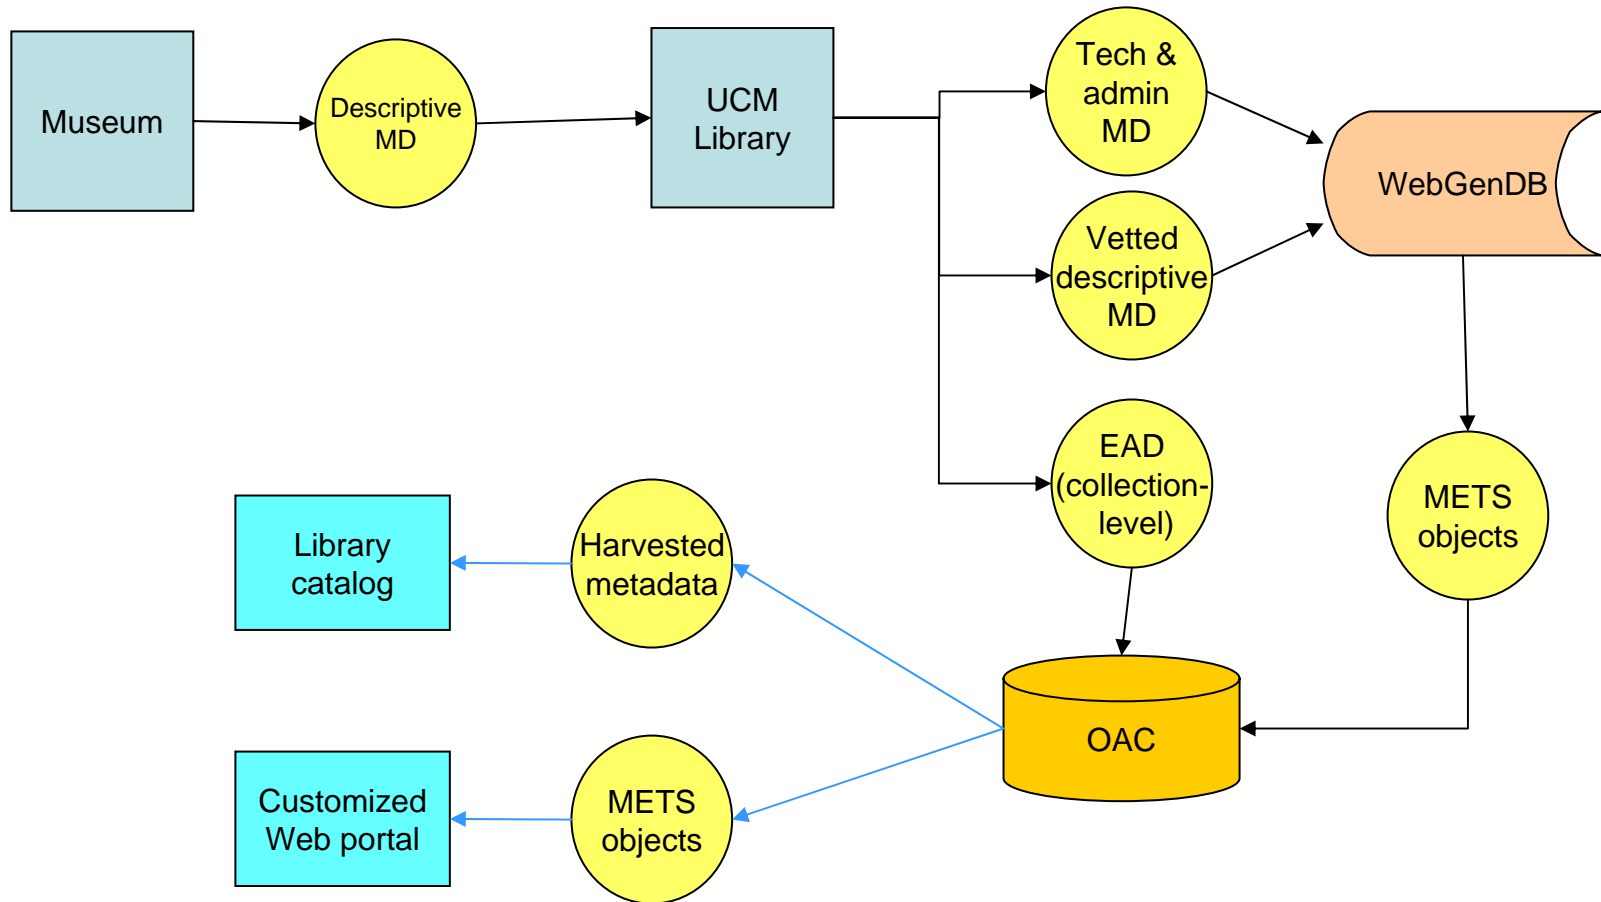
Museum

Descriptive MD

UCM Library

Tech & admin MD

Vetted descriptive MD

EAD (collection-level)

WebGenDB

METS objects

Library catalog

Harvested metadata

OAC

Customized Web portal

METS objects